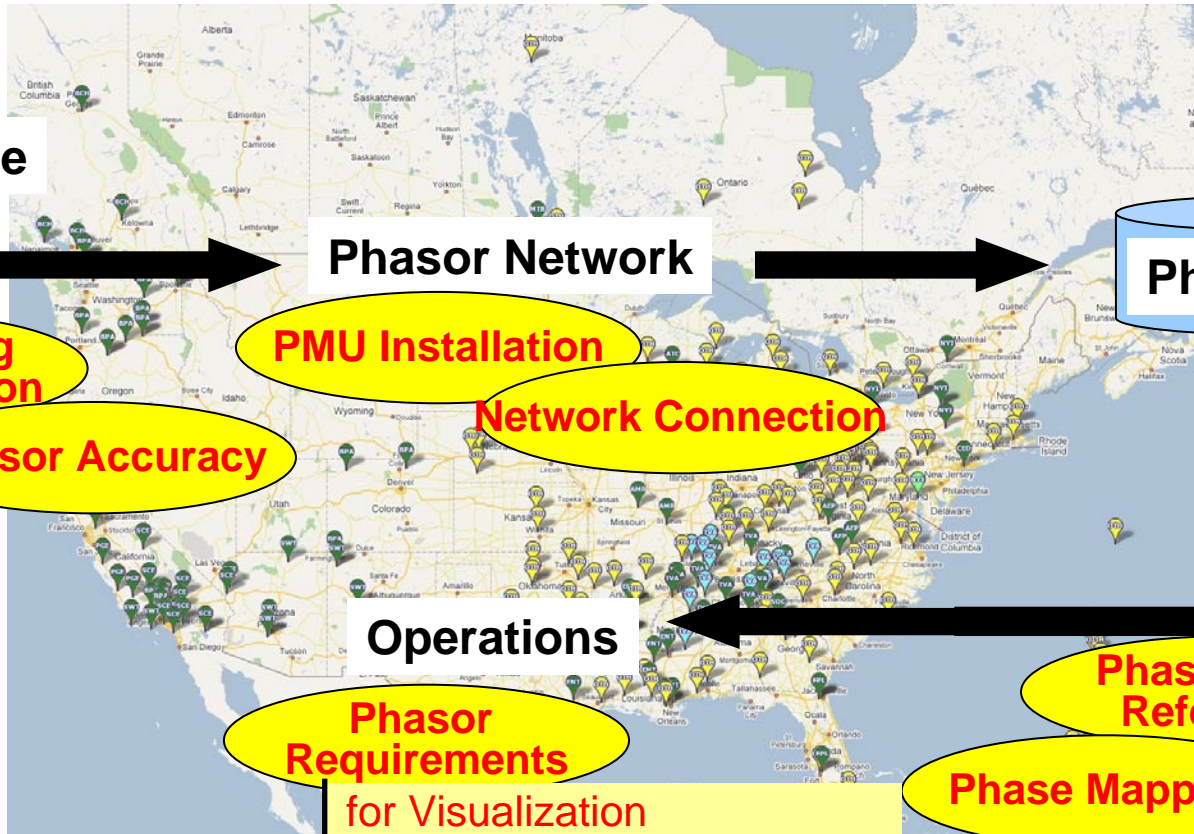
e

Phasor Network

Ph

g
on

PMU Installation

Network Connection

sor Accuracy

Operations

Phas
Refe

Phasor
Requirements

Phase Mapp

for Visualization

Alberta
Manitoba
British Columbia
Grande Prairie
Edmonton
Saskatchewan
Prince Albert
North Battleford
Camrose
Saskatoon
Hudson
Calgary
Swift Current
Regina
Yorkton
Ontario
Québec
Lethbridge
Kelowna
Washington
Portland
Oregon
Idaho
Wyoming
Utah
Colorado
Denver
California
Sacramento
San
Las Vegas
San Diego
Tucson
Amarillo
Oklahoma
Kansas
Kansas City
Missouri
Lincoln
Topeka
Indiana
Ohio
Tennessee
Montgomery
Tallahassee
Savannah
Orlando
Tampa
New Orleans
Louisiana
Charlotte
North
Virginia
Richmond
District of Columbia
Delaware
Maryland
Philadelphia
New Jersey
New York
Rhode Island
New Hampshire
Vermont
Maine
Montreal
Ottawa
Sherbrooke
Nova Scotia
New Brunswick
Sudbury
North Bay
Duluth
Chesapeake
Georgia